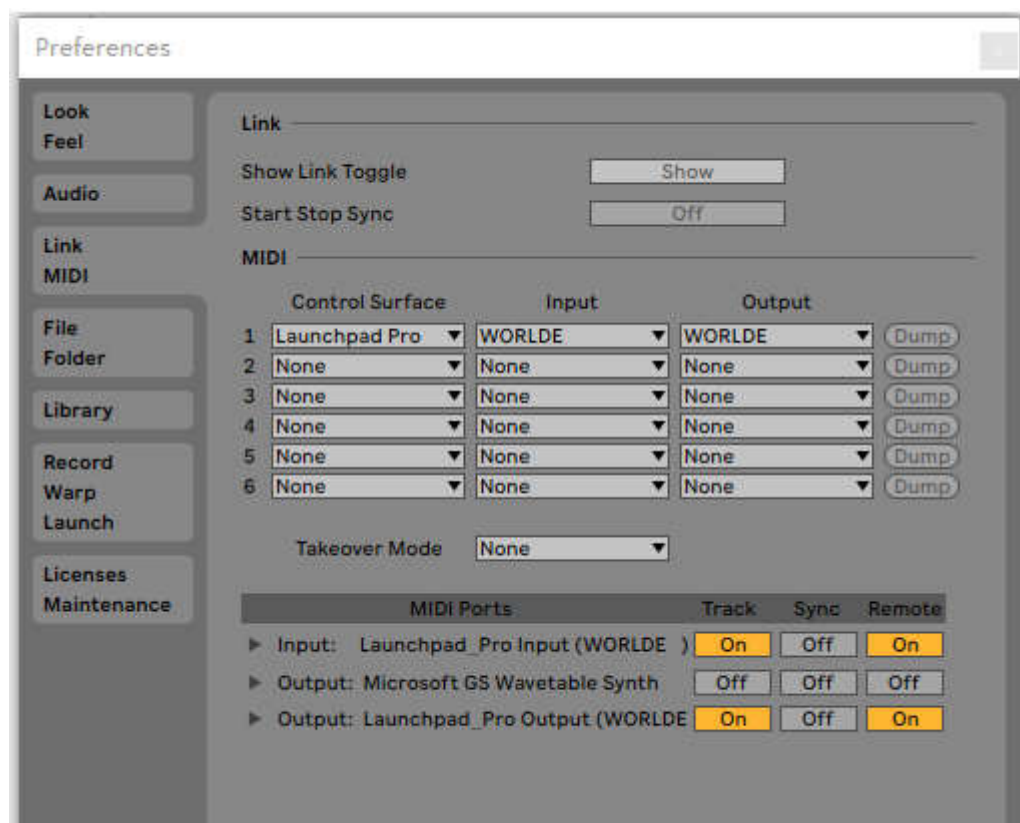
Preferences

Look
Feel

Audio

Link
MIDI

File
Folder

Library

Record
Warp
Launch

Licenses
Maintenance

Link

Show Link Toggle Show

Start Stop Sync Off

MIDI

| | Control Surface | Input | Output | |
|---|---|---|---|---|
| 1 | Launchpad Pro | WORLDE | WORLDE | Dump |
| 2 | None | None | None | Dump |
| 3 | None | None | None | Dump |
| 4 | None | None | None | Dump |
| 5 | None | None | None | Dump |
| 6 | None | None | None | Dump |

Takeover Mode None

| MIDI Ports | Track | Sync | Remote |
|---|---|---|---|
| ▶ Input: Launchpad_Pro Input (WORLDE ) | On | Off | On |
| ▶ Output: Microsoft GS Wavetable Synth | Off | Off | Off |
| ▶ Output: Launchpad_Pro Output (WORLDE | On | Off | On |